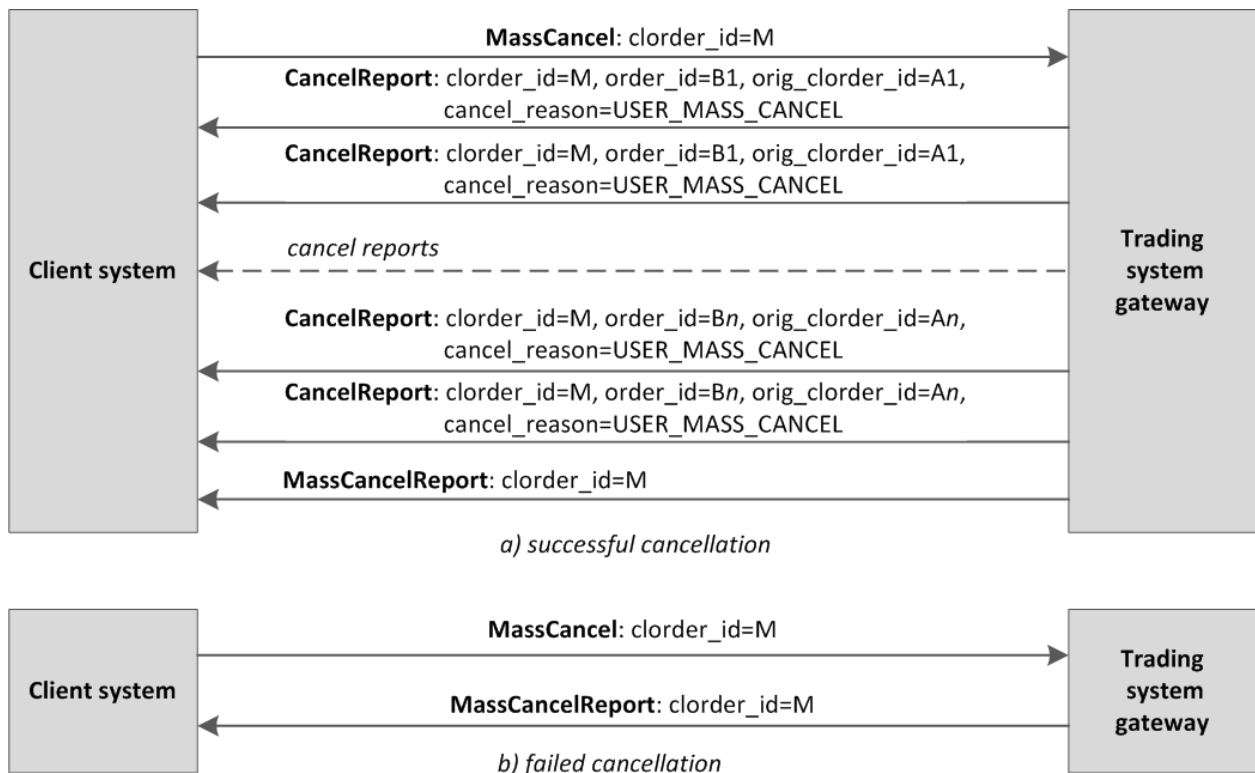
MassCancel: clorder_id=M

CancelReport: clorder_id=M, order_id=B1, orig_clorder_id=A1, cancel_reason=USER_MASS_CANCEL

CancelReport: clorder_id=M, order_id=B1, orig_clorder_id=A1, cancel_reason=USER_MASS_CANCEL

Client system

cancel reports

Trading system gateway

CancelReport: clorder_id=M, order_id=B$n$, orig_clorder_id=A$n$, cancel_reason=USER_MASS_CANCEL

CancelReport: clorder_id=M, order_id=B$n$, orig_clorder_id=A$n$, cancel_reason=USER_MASS_CANCEL

MassCancelReport: clorder_id=M

a) successful cancellation

Client system

MassCancel: clorder_id=M

MassCancelReport: clorder_id=M

Trading system gateway

b) failed cancellation